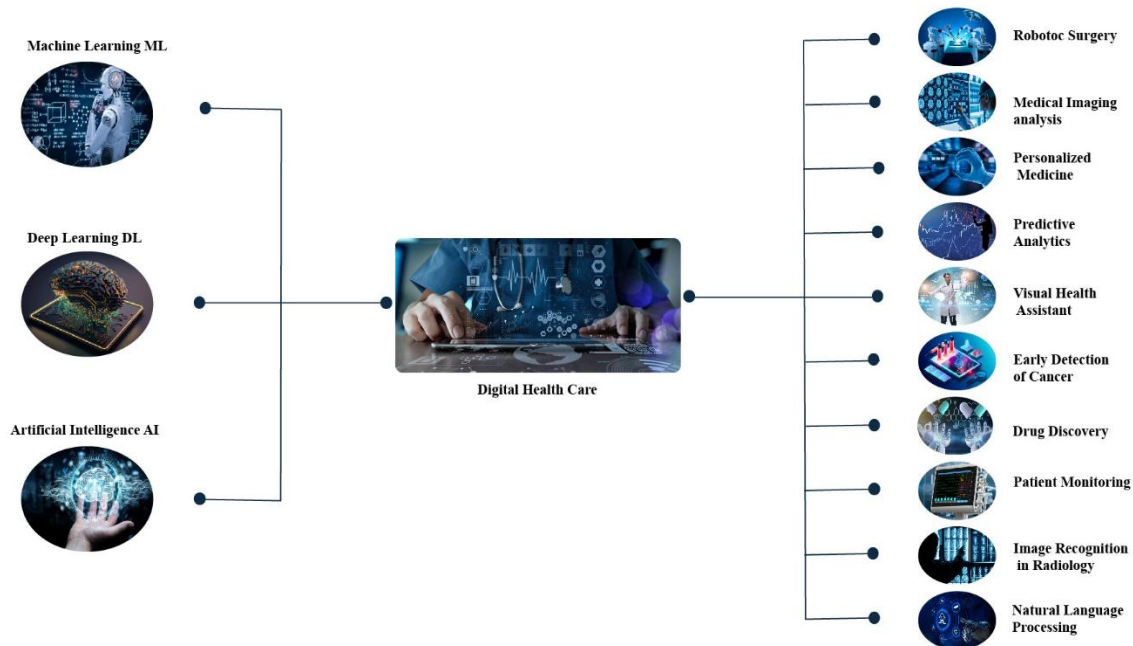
Machine Learning ML

Deep Learning DL

Artificial Intelligence AI

Digital Health Care

Robotoc Surgery

Medical Imaging analysis

Personalized Medicine

Predictive Analytics

Visual Health Assistant

Early Detection of Cancer

Drug Discovery

Patient Monitoring

Image Recognition in Radiology

Natural Language Processing